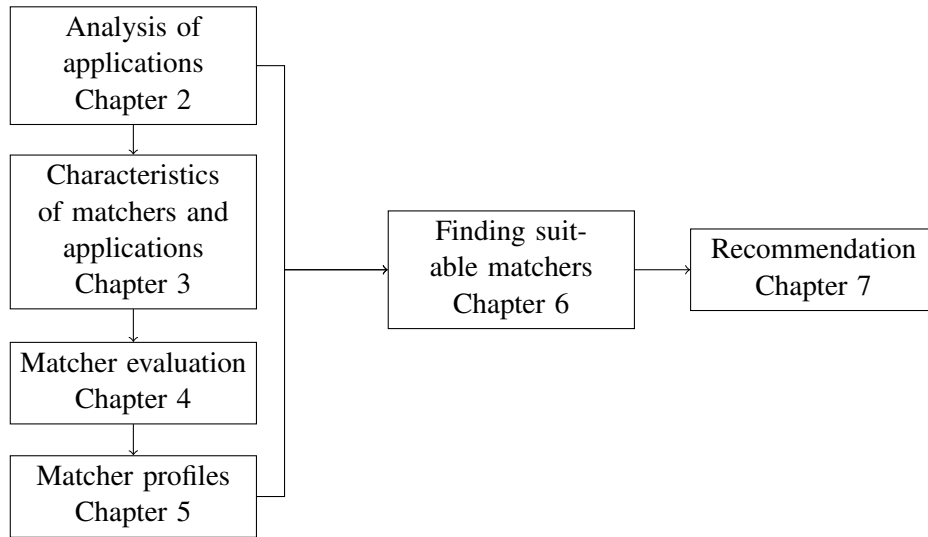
Analysis of applications Chapter 2

Characteristics of matchers and applications Chapter 3

Matcher evaluation Chapter 4

Matcher profiles Chapter 5

Finding suitable matchers Chapter 6

Recommendation Chapter 7